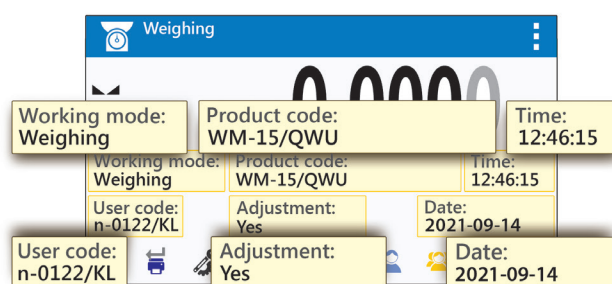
Weighing

0.0000

Working mode:
Weighing

Product code:
WM-15/QWU

Time:
12:46:15

Working mode:
Weighing

Product code:
WM-15/QWU

Time:
12:46:15

User code:
n-0122/KL

Adjustment:
Yes

Date:
2021-09-14

User code:
n-0122/KL

Adjustment:
Yes

Date:
2021-09-14